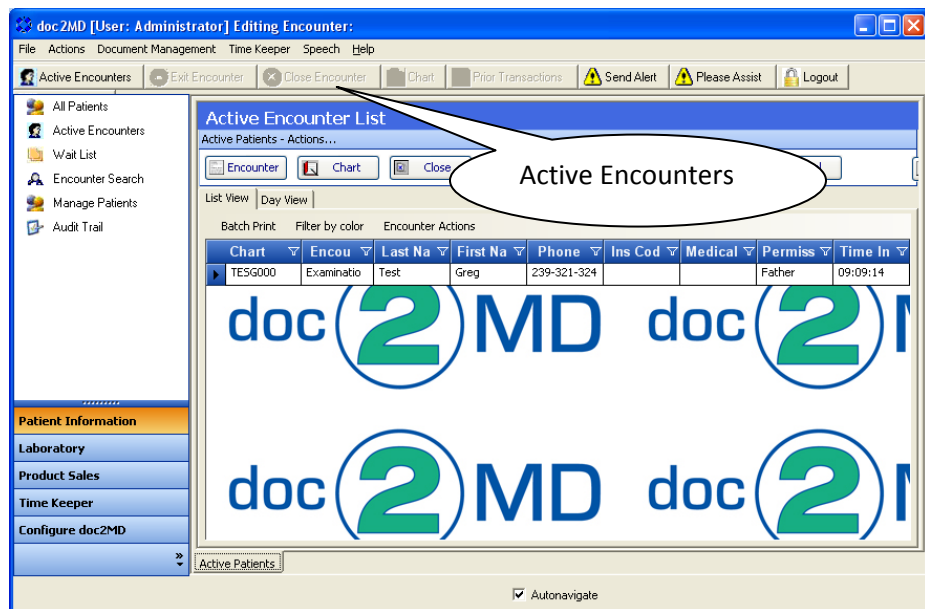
doc2MD [User: Administrator] Editing Encounter:

File Actions Document Management Time Keeper Speech Help

Active Encounters Exit Encounter Close Encounter Chart Prior Transactions Send Alert Please Assist Logout

All Patients
Active Encounters
Wait List
Encounter Search
Manage Patients
Audit Trail

Patient Information
Laboratory
Product Sales
Time Keeper
Configure doc2MD

Active Encounter List
Active Patients - Actions...

Encounter Chart Close

Active Encounters

List View Day View

Batch Print Filter by color Encounter Actions

| Chart | Encou | Last Na | First Na | Phone | Ins Cod | Medical | Permiss | Time In |
|---|---|---|---|---|---|---|---|---|
| TESG000 | Examinatio | Test | Greg | 239-321-324 | | | Father | 09:09:14 |

doc 2 MD doc 2 M
doc 2 MD doc 2 M

Active Patients

Autonavigate